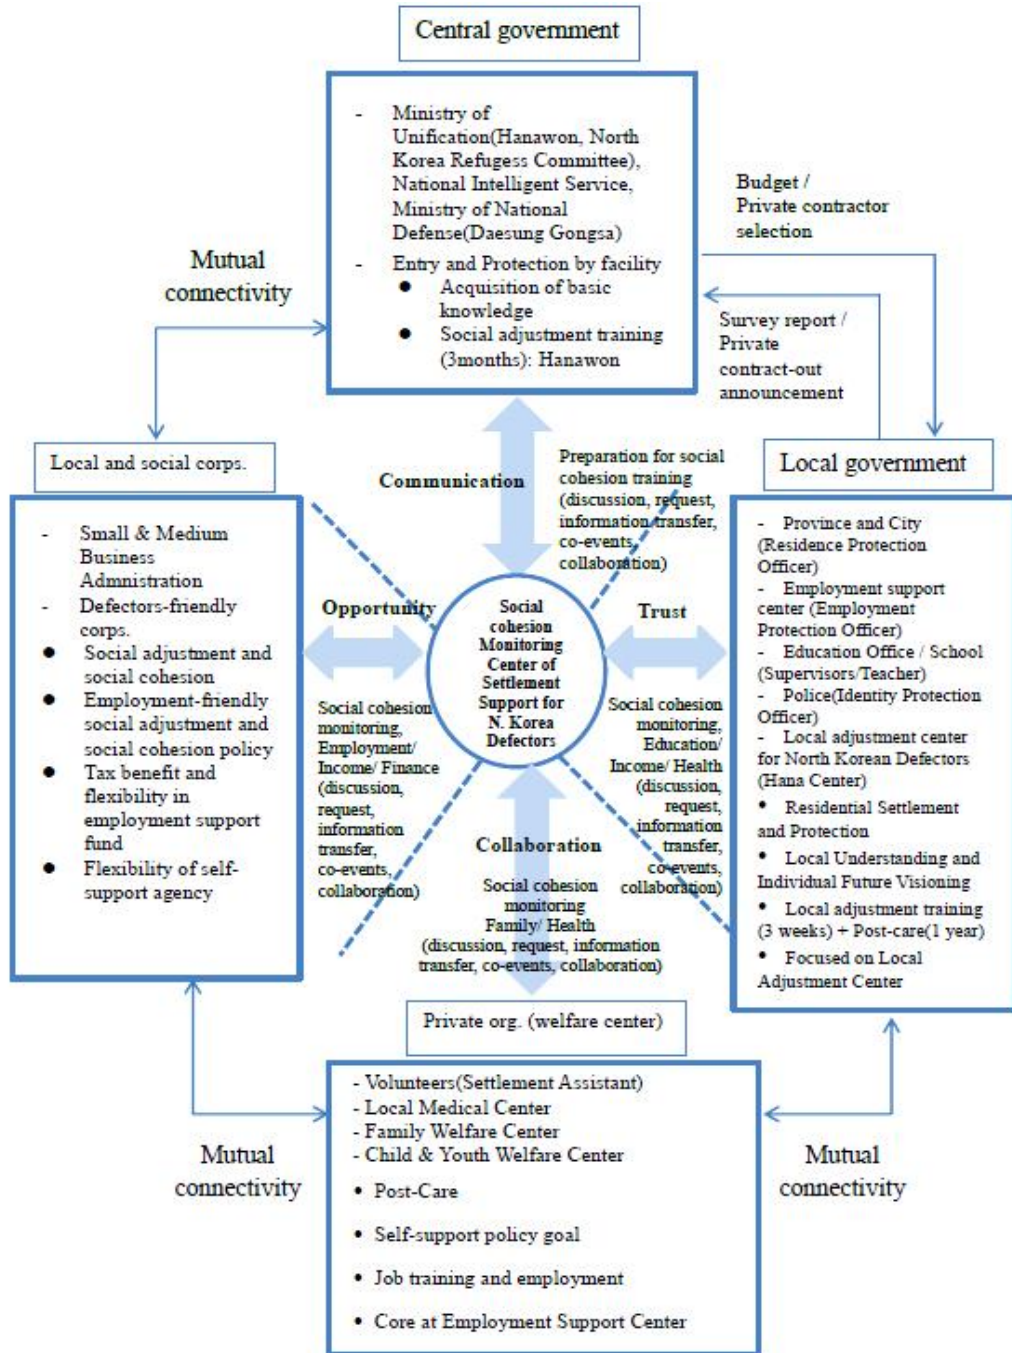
Central government

- Ministry of Unification(Hanawon, North Korea Refugess Committee), National Intelligent Service, Ministry of National Defense(Daesung Gongsa)
- Entry and Protection by facility
● Acquisition of basic knowledge
● Social adjustment training (3months): Hanawon

Budget / Private contractor selection

Survey report / Private contract-out announcement

Mutual connectivity

Local and social corps.

- Small & Medium Business Admnistration
- Defectors-friendly corps.
● Social adjustment and social cohesion
● Employment-friendly social adjustment and social cohesion policy
● Tax benefit and flexibility in employment support fund
● Flexibility of self-support agency

Communication

Preparation for social cohesion training (discussion, request, information transfer, co-events, collaboration)

Opportunity

Trust

Social cohesion Monitoring Center of Settlement Support for N. Korea Defectors

Social cohesion monitoring, Employment/ Income/ Finance (discussion, request, information transfer, co-events, collaboration)

Social cohesion monitoring, Education/ Income/ Health (discussion, request, information transfer, co-events, collaboration)

Collaboration

Social cohesion monitoring Family/ Health (discussion, request, information transfer, co-events, collaboration)

Local government

- Province and City (Residence Protection Officer)
- Employment support center (Employment Protection Officer)
- Education Office / School (Supervisors/Teacher)
- Police(Identity Protection Officer)
- Local adjustment center for North Korean Defectors (Hana Center)
● Residential Settlement and Protection
● Local Understanding and Individual Future Visioning
● Local adjustment training (3 weeks) + Post-care(1 year)
● Focused on Local Adjustment Center

Private org. (welfare center)

- Volunteers(Settlement Assistant)
- Local Medical Center
- Family Welfare Center
- Child & Youth Welfare Center
● Post-Care
● Self-support policy goal
● Job training and employment
● Core at Employment Support Center

Mutual connectivity

Mutual connectivity